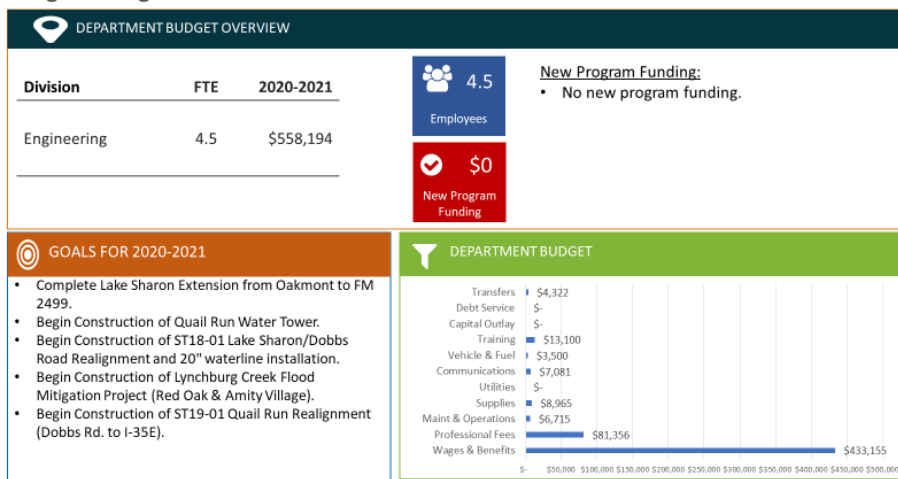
DEPARTMENT BUDGET OVERVIEW

| Division | FTE | 2020-2021 |
|---|---|---|
| Engineering | 4.5 | $558,194 |

4.5
Employees

$0
New Program Funding

New Program Funding:
• No new program funding.

GOALS FOR 2020-2021

• Complete Lake Sharon Extension from Oakmont to FM 2499.
• Begin Construction of Quail Run Water Tower.
• Begin Construction of ST18-01 Lake Sharon/Dobbs Road Realignment and 20" waterline installation.
• Begin Construction of Lynchburg Creek Flood Mitigation Project (Red Oak & Amity Village).
• Begin Construction of ST19-01 Quail Run Realignment (Dobbs Rd. to I-35E).

DEPARTMENT BUDGET

Transfers $4,322
Debt Service $-
Capital Outlay $-
Training $13,100
Vehicle & Fuel $3,500
Communications $7,081
Utilities $-
Supplies $8,965
Maint & Operations $6,715
Professional Fees $81,356
Wages & Benefits $433,155

$- $50,000 $100,000 $150,000 $200,000 $250,000 $300,000 $350,000 $400,000 $450,000 $500,000